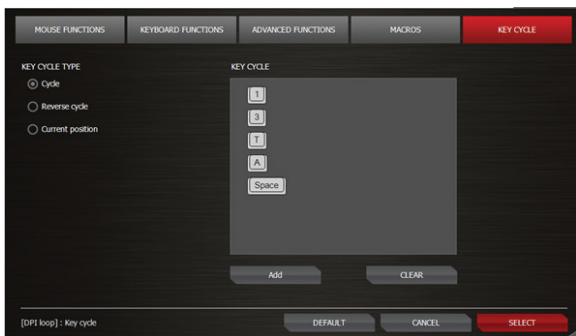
MOUSE FUNCTIONS
KEYBOARD FUNCTIONS
ADVANCED FUNCTIONS
MACROS
KEY CYCLE

KEY CYCLE TYPE
Cycle
Reverse cycle
Current position

KEY CYCLE
1
3
T
A
Space

Add
CLEAR

[DPI loop] : Key cycle
DEFAULT
CANCEL
SELECT